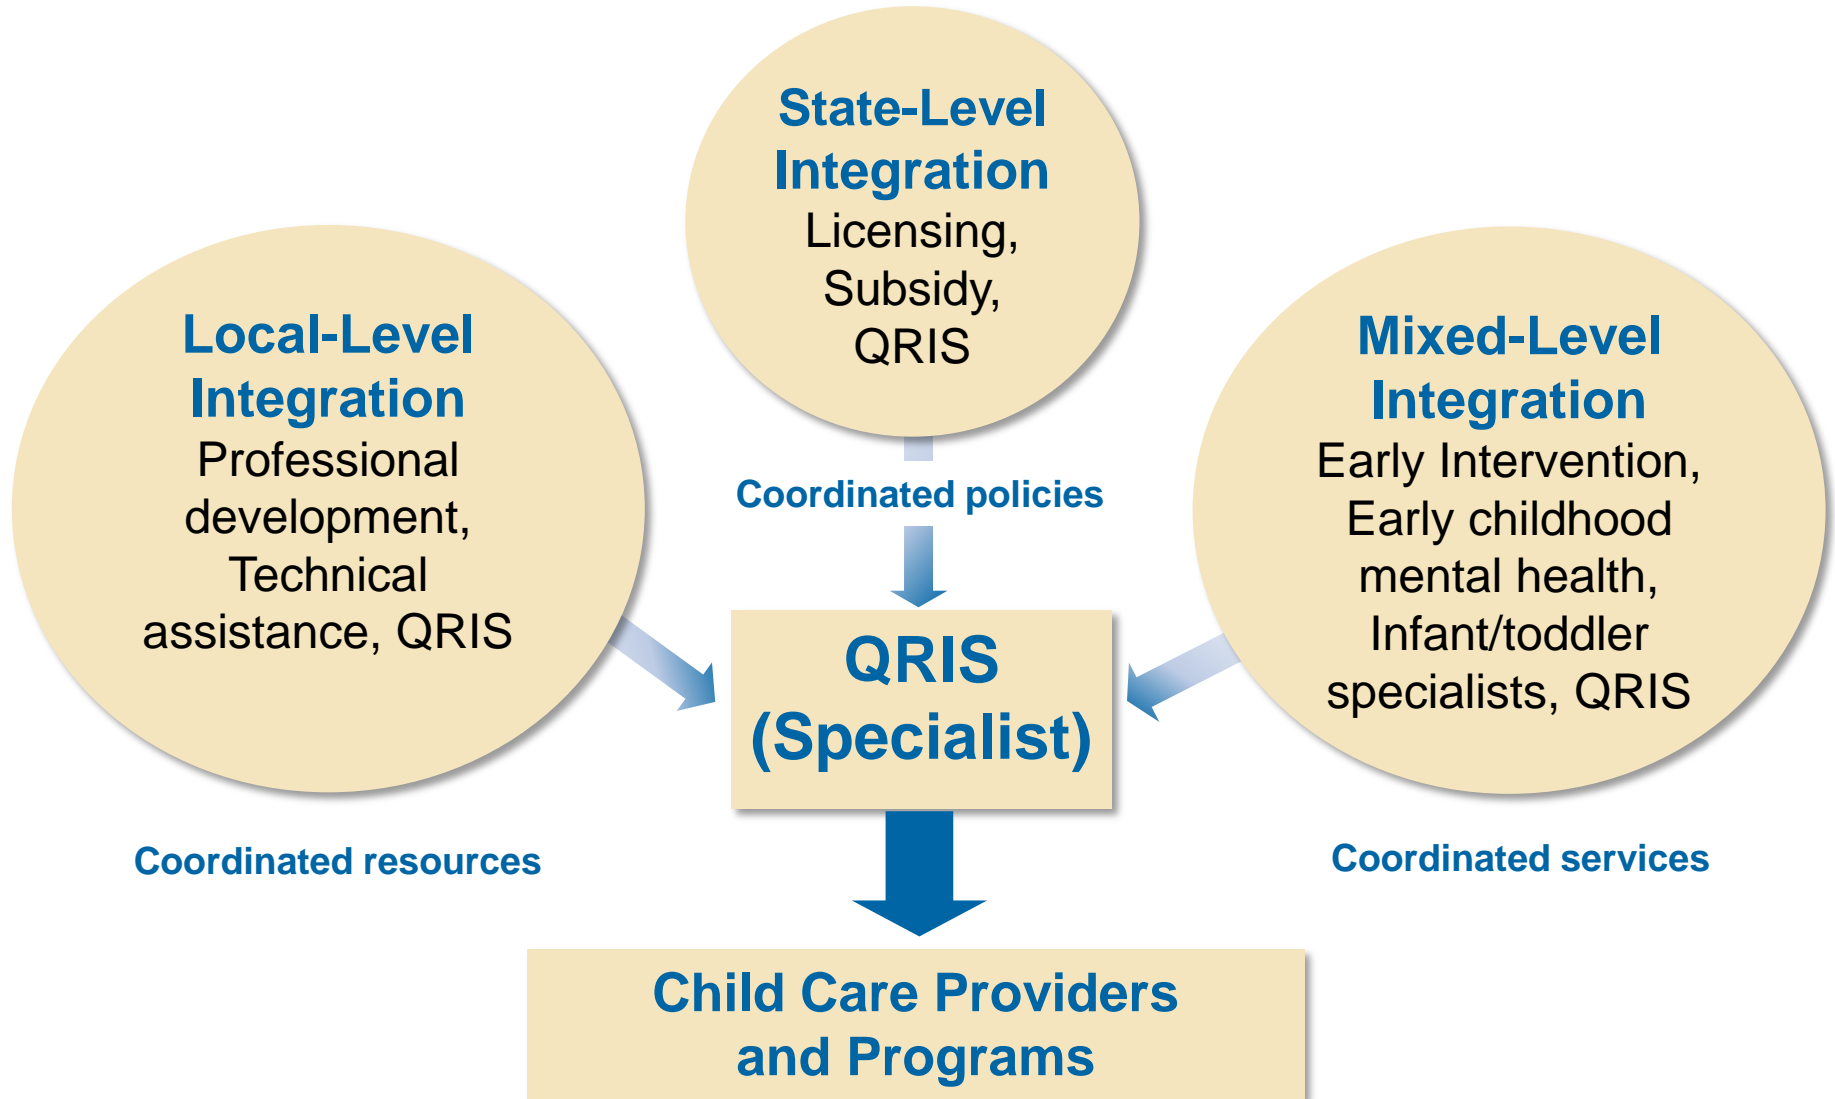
State-Level Integration
Licensing, Subsidy, QRIS

Local-Level Integration
Professional development, Technical assistance, QRIS

Mixed-Level Integration
Early Intervention, Early childhood mental health, Infant/toddler specialists, QRIS

Coordinated policies

QRIS (Specialist)

Coordinated resources

Coordinated services

Child Care Providers and Programs